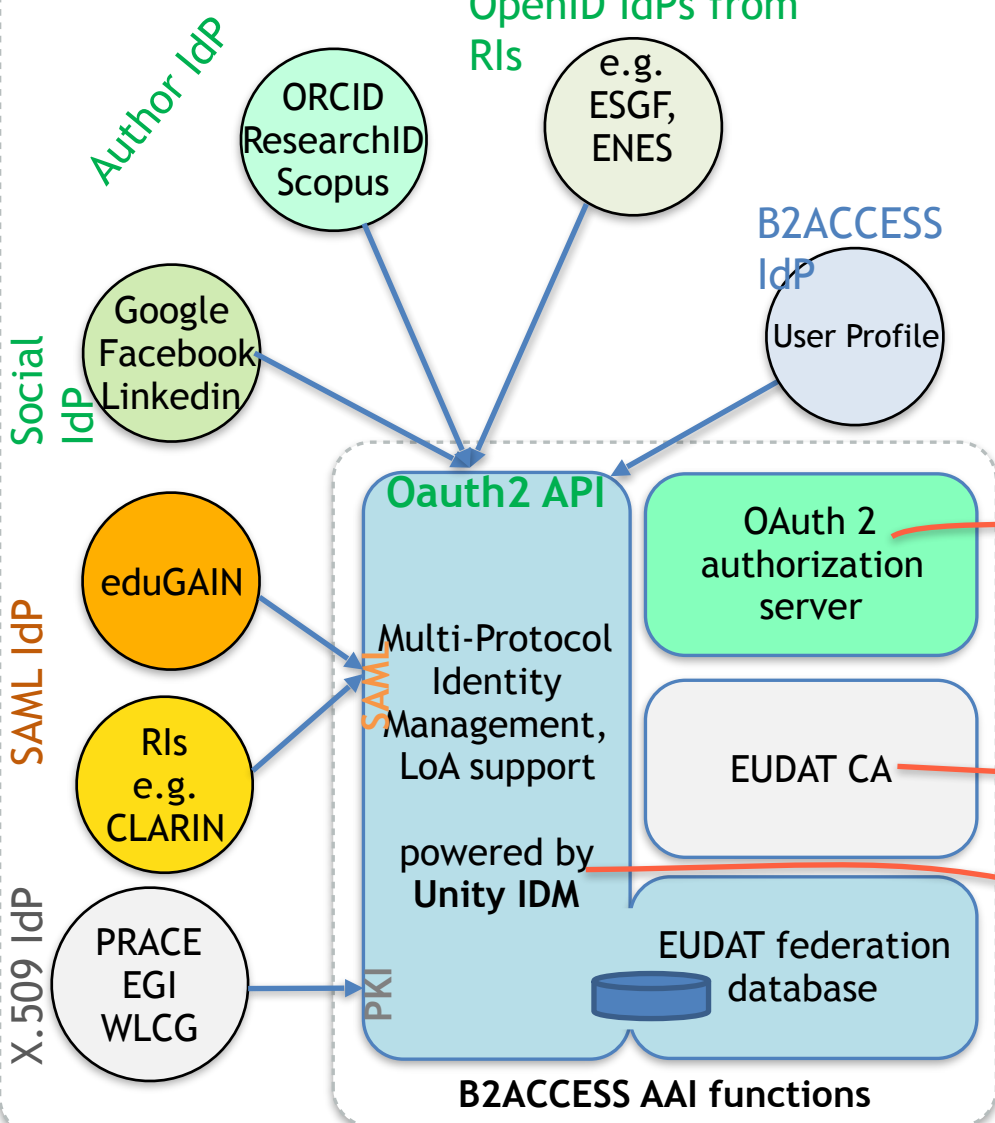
OpenID IdPs from RIs

Author IdP

ORCID ResearchID Scopus

e.g. ESGF, ENES

B2ACCESS IdP

User Profile

Google Facebook Linkedin

Social IdP

Oauth2 API

OAuth 2 authorization server

eduGAIN

SAML IdP

SAML

Multi-Protocol Identity Management, LoA support

powered by **Unity IDM**

RIs e.g. CLARIN

EUDAT CA

X.509 IdP

PRACE EGI WLCG

PKI

EUDAT federation database

B2ACCESS AAI functions